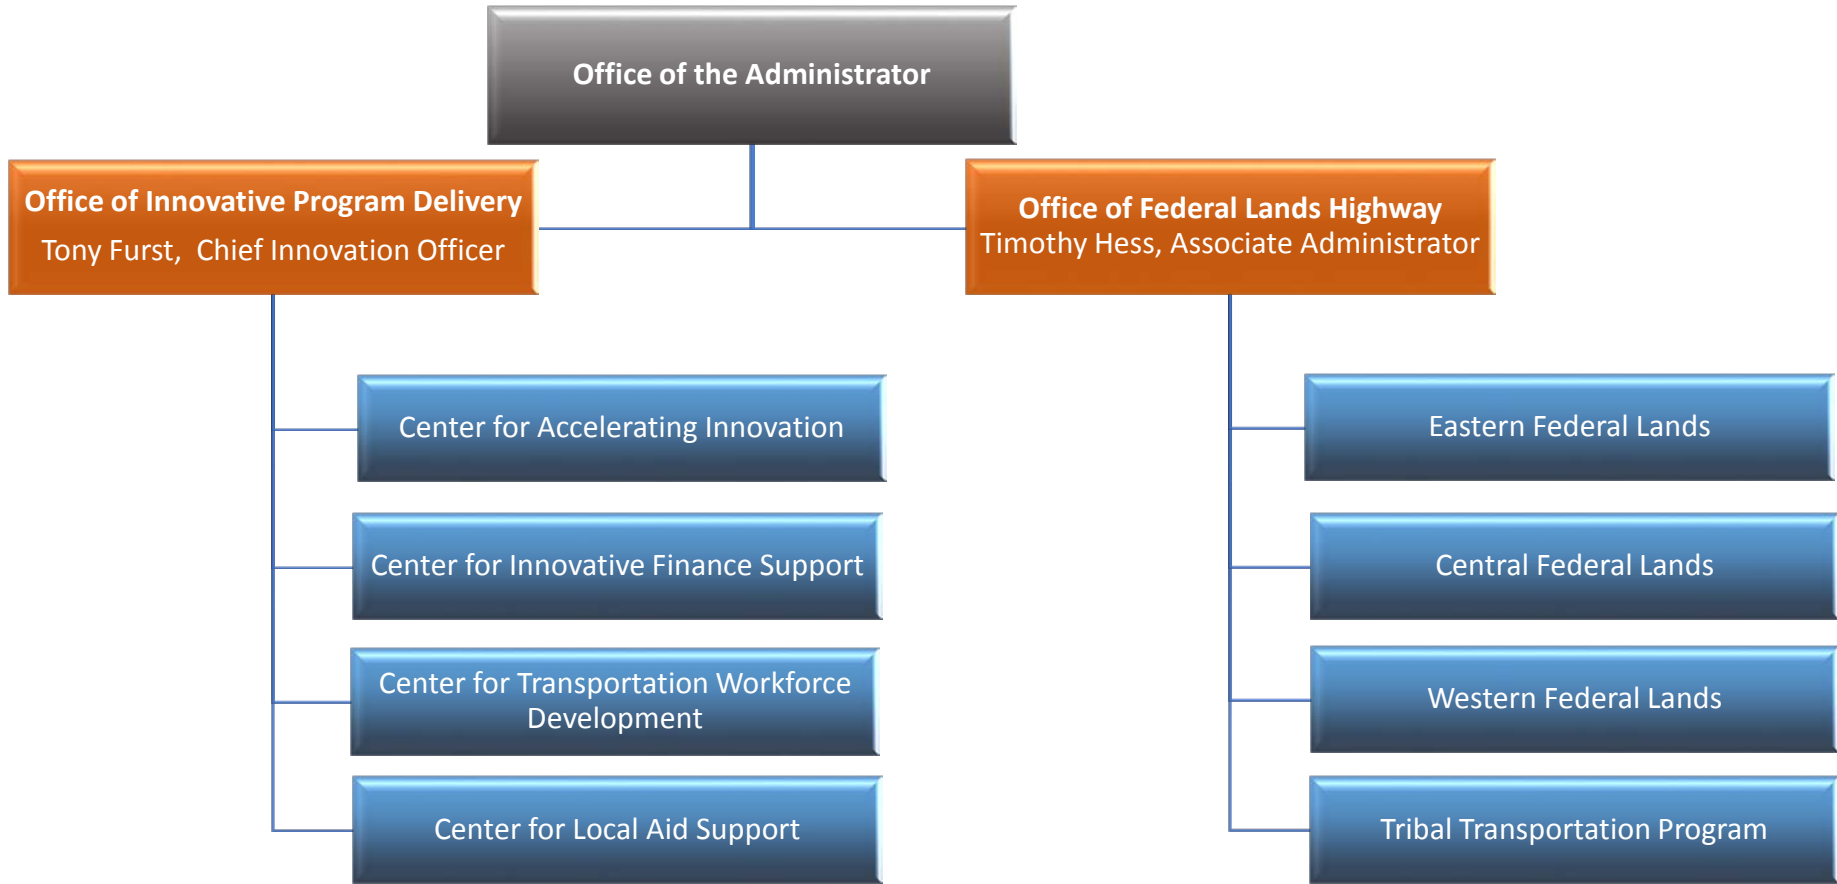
Office of the Administrator

Office of Innovative Program Delivery
Tony Furst, Chief Innovation Officer

Office of Federal Lands Highway
Timothy Hess, Associate Administrator

Center for Accelerating Innovation

Center for Innovative Finance Support

Center for Transportation Workforce Development

Center for Local Aid Support

Eastern Federal Lands

Central Federal Lands

Western Federal Lands

Tribal Transportation Program